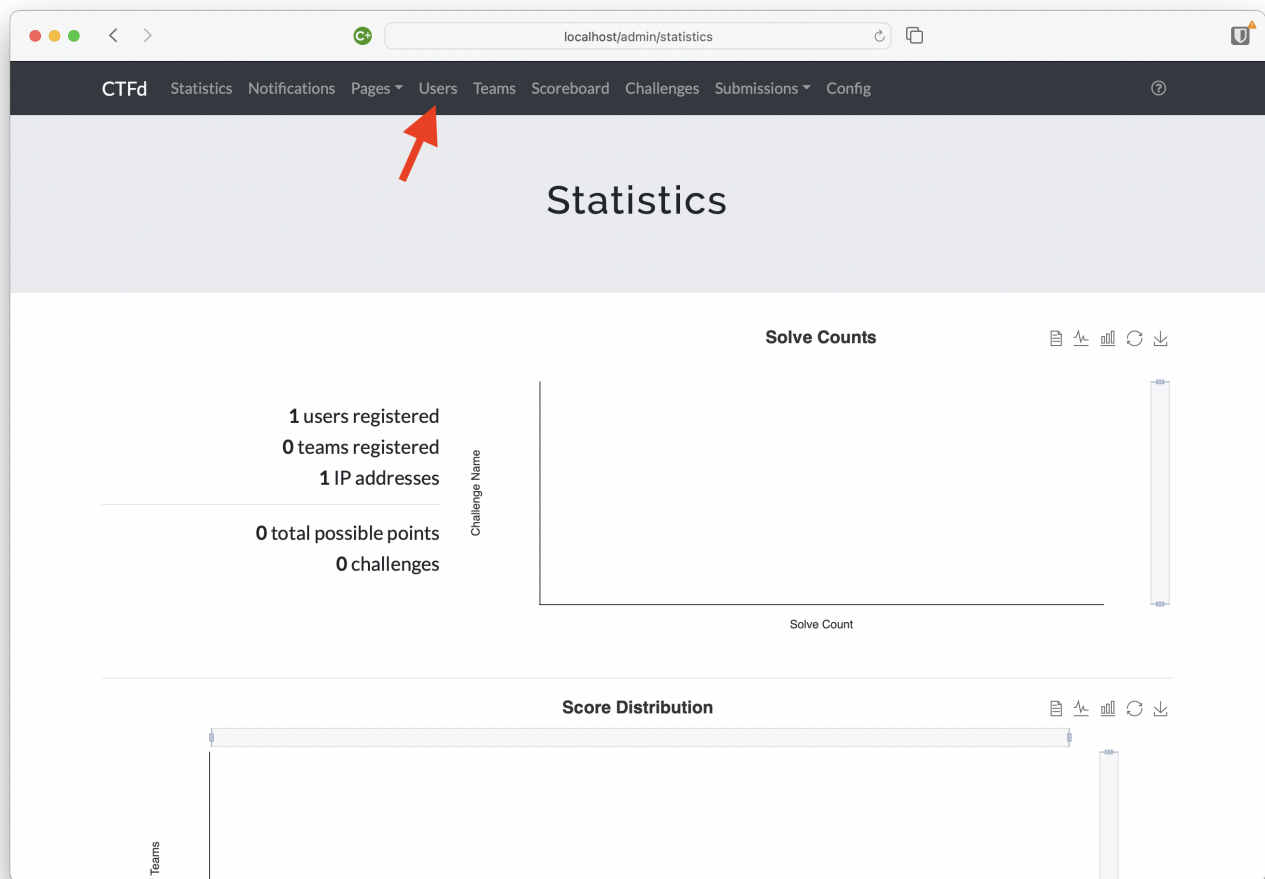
localhost/admin/statistics

CTFd Statistics Notifications Pages Users Teams Scoreboard Challenges Submissions Config

Statistics

Solve Counts

**1** users registered
**0** teams registered
**1** IP addresses

**0** total possible points
**0** challenges

Challenge Name

Solve Count

Score Distribution

Teams